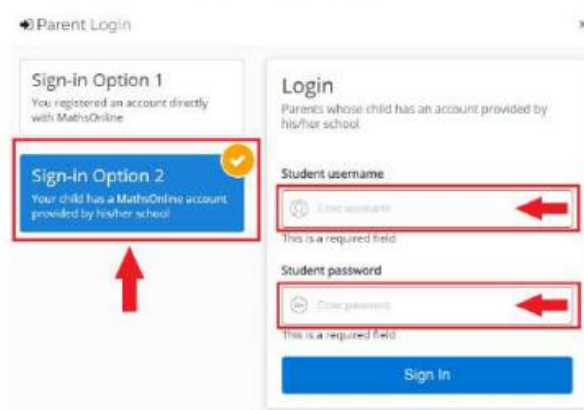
Parent Login

×

Sign-in Option 1
You registered an account directly with MathsOnline

Sign-in Option 2
Your child has a MathsOnline account provided by his/her school

Login
Parents whose child has an account provided by his/her school

Student username
Enter username
This is a required field

Student password
Enter password
This is a required field

Sign In